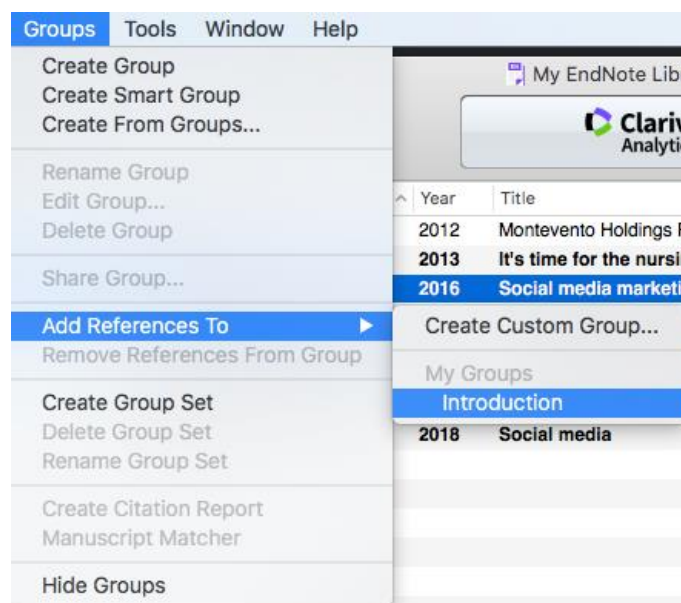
Groups Tools Window Help

Create Group
Create Smart Group
Create From Groups...

Rename Group
Edit Group...
Delete Group

Share Group...

Add References To
Remove References From Group

Create Group Set
Delete Group Set
Rename Group Set

Create Citation Report
Manuscript Matcher

Hide Groups

My EndNote Lib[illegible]

Clari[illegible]
Analyti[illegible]

| Year | Title |
|---|---|
| 2012 | Montevento Holdings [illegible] |
| 2013 | It's time for the nursi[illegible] |
| 2016 | Social media marketi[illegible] |
| 2018 | Social media |

Create Custom Group...
My Groups
Introduction